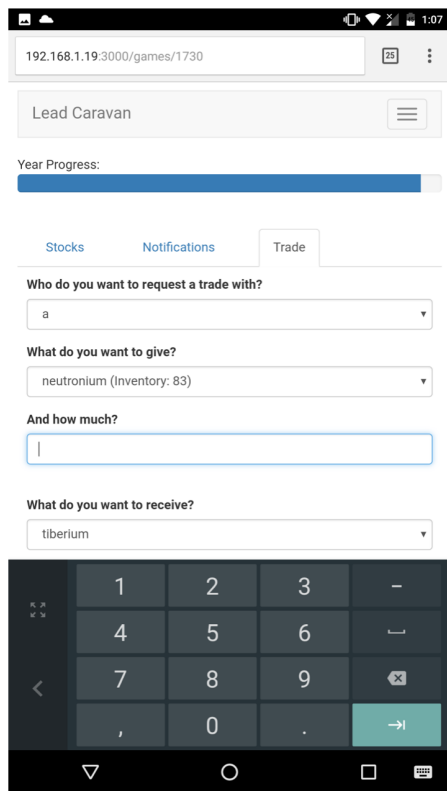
1:07

192.168.1.19:3000/games/1730

25

Lead Caravan

Year Progress:

Stocks

Notifications

Trade

Who do you want to request a trade with?

a

What do you want to give?

neutronium (Inventory: 83)

And how much?

What do you want to receive?

tiberium

1 2 3 –
4 5 6
7 8 9
, 0 .